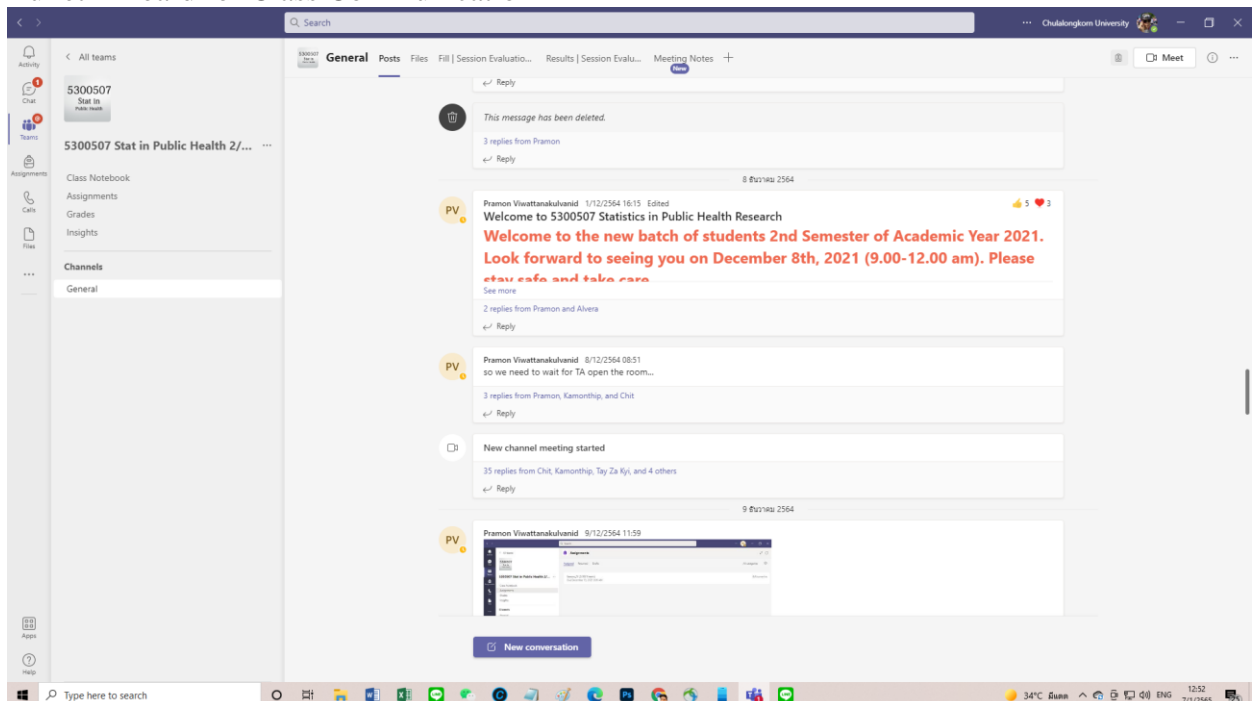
Search

··· Chulalongkorn University

Activity
Chat
Teams
Assignments
Calls
Files
···
Apps
Help

< All teams

5300507
Stat in
Public Health

5300507 Stat in Public Health 2/... ···

Class Notebook
Assignments
Grades
Insights

Channels
General

General Posts Files Fill | Session Evaluatio... Results | Session Evalu... Meeting Notes New +

Meet

Reply

This message has been deleted.
3 replies from Pramon
Reply

8 ธันวาคม 2564

PV Pramon Viwattanakulvanid 1/12/2564 16:15 Edited
5 3
Welcome to 5300507 Statistics in Public Health Research
Welcome to the new batch of students 2nd Semester of Academic Year 2021. Look forward to seeing you on December 8th, 2021 (9.00-12.00 am). Please stay safe and take care
See more
2 replies from Pramon and Alvera
Reply

PV Pramon Viwattanakulvanid 8/12/2564 08:51
so we need to wait for TA open the room...
3 replies from Pramon, Kamonthip, and Chit
Reply

New channel meeting started
35 replies from Chit, Kamonthip, Tay Za Kyi, and 4 others
Reply

9 ธันวาคม 2564

PV Pramon Viwattanakulvanid 9/12/2564 11:59

New conversation

Type here to search
34°C มีแดด ENG 12:52